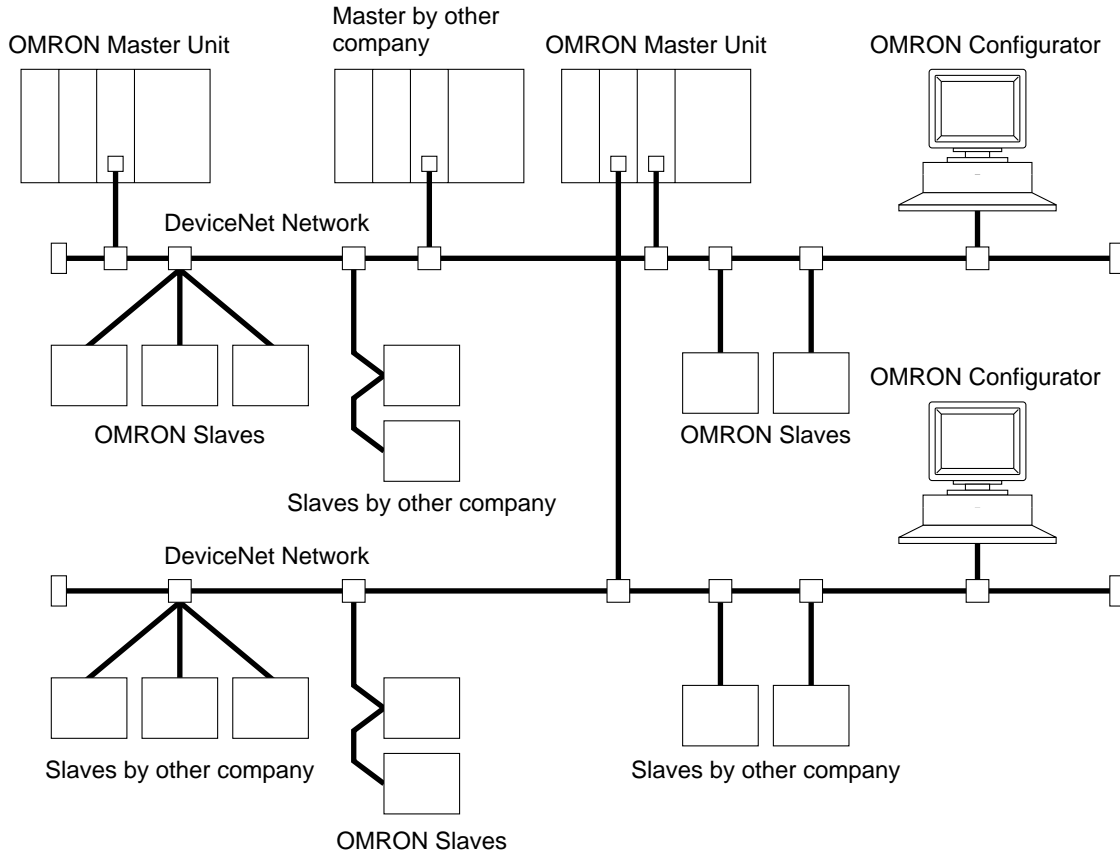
OMRON Master Unit

Master by other company

OMRON Master Unit

OMRON Configurator

DeviceNet Network

OMRON Slaves

Slaves by other company

OMRON Slaves

OMRON Configurator

DeviceNet Network

Slaves by other company

OMRON Slaves

Slaves by other company